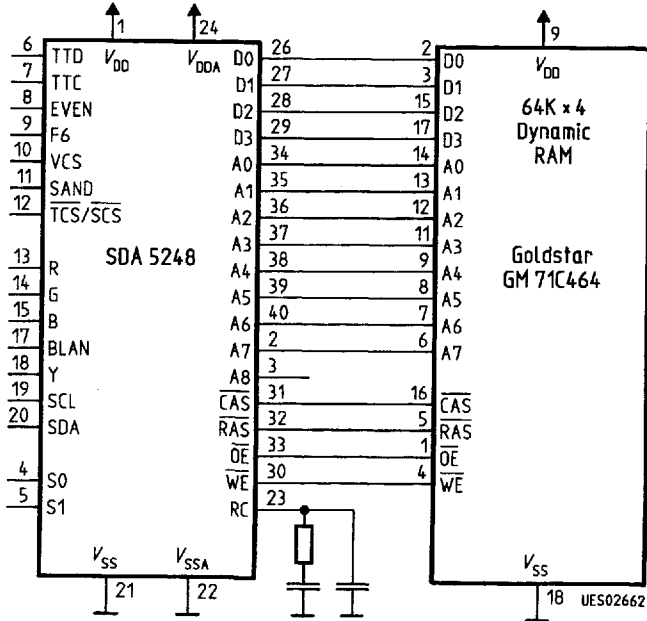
1
24
6 TTD
7 TTC
8 EVEN
9 F6
10 VCS
11 SAND
12 $\overline{TCS}/\overline{SCS}$
13 R
14 G
15 B
17 BLAN
18 Y
19 SCL
20 SDA
4 S0
5 S1
$V_{DD}$
$V_{DDA}$
SDA 5248
D0 26
D1 27
D2 28
D3 29
A0 34
A1 35
A2 36
A3 37
A4 38
A5 39
A6 40
A7 2
A8 3
$\overline{CAS}$ 31
$\overline{RAS}$ 32
$\overline{OE}$ 33
$\overline{WE}$ 30
RC 23
$V_{SS}$
$V_{SSA}$
21
22
9
$V_{DD}$
64K × 4 Dynamic RAM
Goldstar GM 71C464
2 D0
3 D1
15 D2
17 D3
14 A0
13 A1
12 A2
11 A3
9 A4
8 A5
7 A6
6 A7
16 $\overline{CAS}$
5 $\overline{RAS}$
1 $\overline{OE}$
4 $\overline{WE}$
$V_{SS}$
18
UES02662